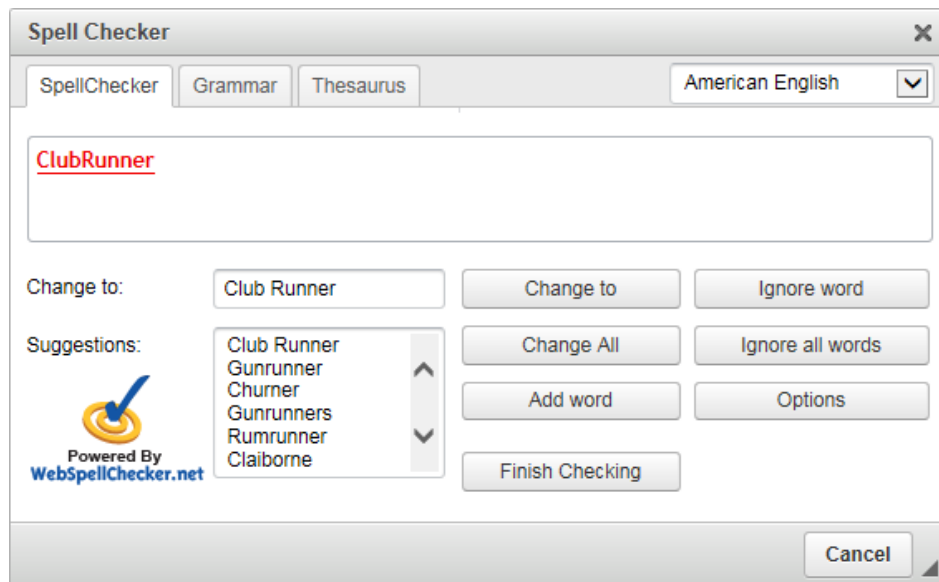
Spell Checker

SpellChecker | Grammar | Thesaurus

American English

ClubRunner

Change to: Club Runner

Change to | Ignore word

Suggestions:
Club Runner
Gunrunner
Churner
Gunrunners
Rumrunner
Claiborne

Change All | Ignore all words

Add word | Options

Finish Checking

Powered By WebSpellChecker.net

Cancel